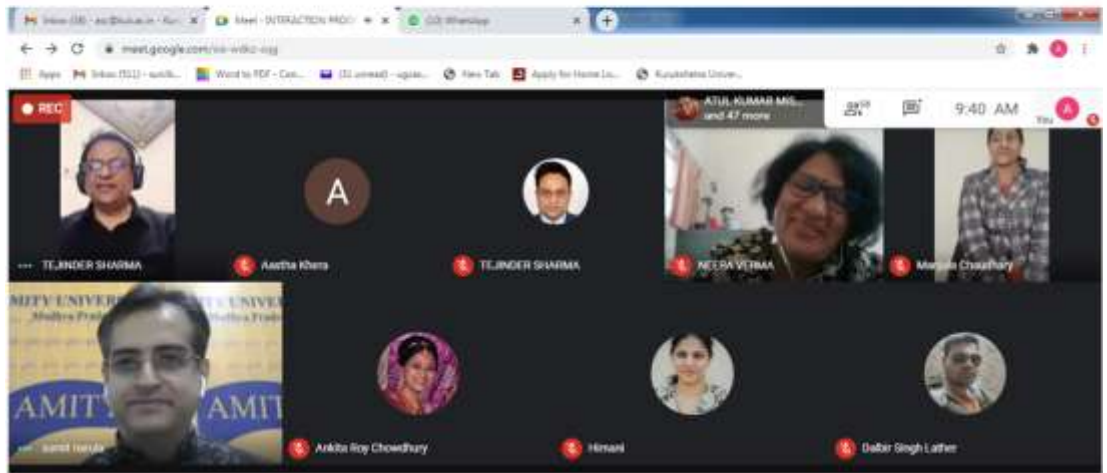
Inbox (38) - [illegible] ×
Meet - INTERACTION PROG ×
(12) WhatsApp ×
+
meet.google.com/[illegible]
Apps
Inbox (511) - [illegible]
Word to PDF - Con...
(3) unread - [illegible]
New Tab
Apply for Home Lo...
Kurukshetra Univer...
REC
ATUL KUMAR MIS... and 47 more
9:40 AM
You
TEJINDER SHARMA
A
Aastha Khera
TEJINDER SHARMA
NEERA VERMA
Manjula Chaudhary
AMITY UNIVERSITY Madhya Pradesh
AMITY
sumit narula
Ankita Roy Chowdhury
Himani
Dalbir Singh Lather